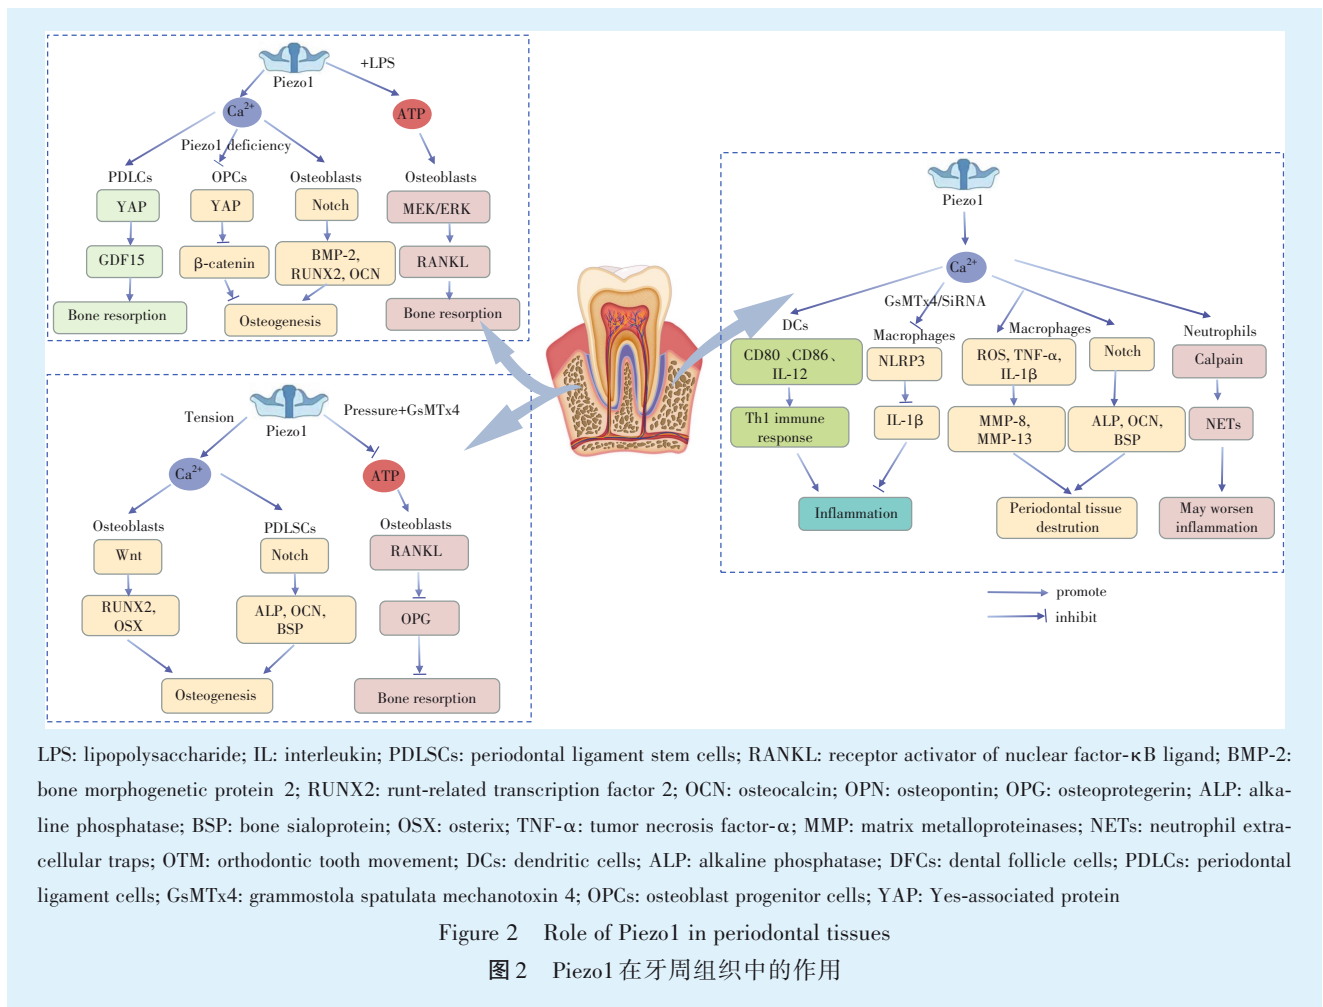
Piezo1

+LPS

$Ca^{2+}$

ATP

Piezo1 deficiency

PDLCs

OPCs

Osteoblasts

Osteoblasts

YAP

YAP

Notch

MEK/ERK

GDF15

β-catenin

BMP-2, RUNX2, OCN

RANKL

Bone resorption

Osteogenesis

Bone resorption

Tension

Piezo1

Pressure+GsMTx4

$Ca^{2+}$

ATP

Osteoblasts

PDLSCs

Osteoblasts

Wnt

Notch

RANKL

RUNX2, OSX

ALP, OCN, BSP

OPG

Osteogenesis

Bone resorption

Piezo1

$Ca^{2+}$

GsMTx4/SiRNA

DCs

Macrophages

Macrophages

Neutrophils

CD80 、CD86、 IL-12

NLRP3

ROS, TNF-α, IL-1β

Notch

Calpain

Th1 immune response

IL-1β

MMP-8, MMP-13

ALP, OCN, BSP

NETs

Inflammation

Periodontal tissue destrution

May worsen inflammation

promote

inhibit

LPS: lipopolysaccharide; IL: interleukin; PDLSCs: periodontal ligament stem cells; RANKL: receptor activator of nuclear factor-κB ligand; BMP-2: bone morphogenetic protein 2; RUNX2: runt-related transcription factor 2; OCN: osteocalcin; OPN: osteopontin; OPG: osteoprotegerin; ALP: alkaline phosphatase; BSP: bone sialoprotein; OSX: osterix; TNF-α: tumor necrosis factor-α; MMP: matrix metalloproteinases; NETs: neutrophil extracellular traps; OTM: orthodontic tooth movement; DCs: dendritic cells; ALP: alkaline phosphatase; DFCs: dental follicle cells; PDLCs: periodontal ligament cells; GsMTx4: grammostola spatulata mechanotoxin 4; OPCs: osteoblast progenitor cells; YAP: Yes-associated protein

Figure 2 Role of Piezo1 in periodontal tissues

图 2 Piezo1 在牙周组织中的作用